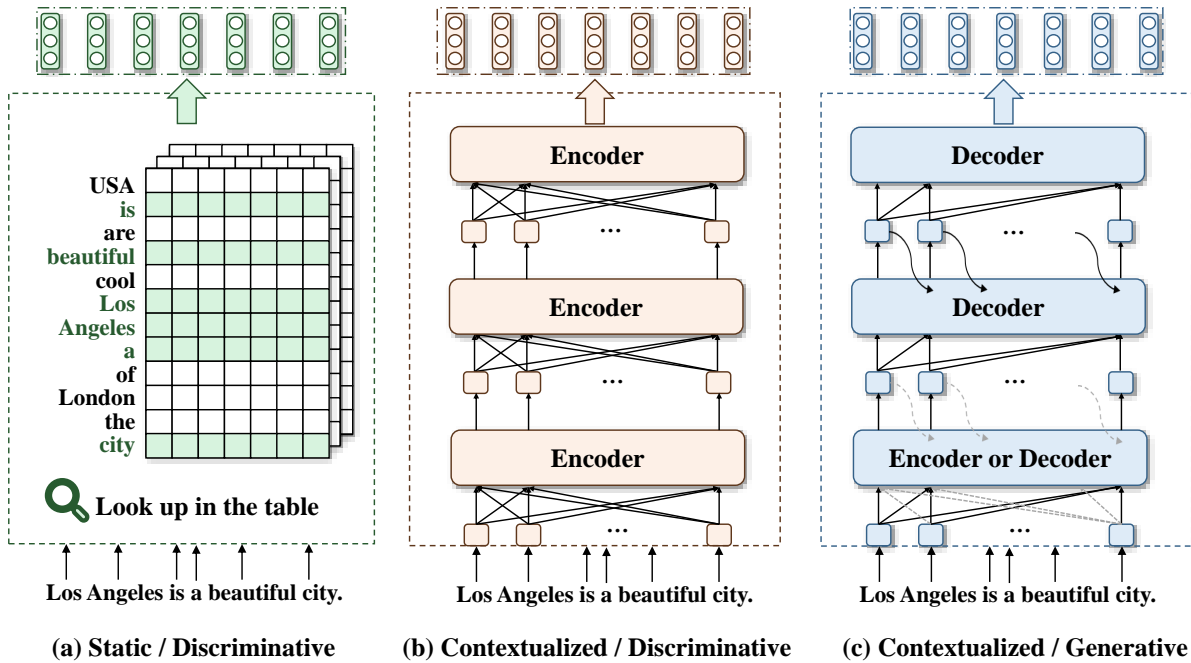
USA
is
are
beautiful
cool
Los
Angeles
a
of
London
the
city

Look up in the table

Los Angeles is a beautiful city.

(a) Static / Discriminative

Encoder
...
Encoder
...
Encoder
...

Los Angeles is a beautiful city.

(b) Contextualized / Discriminative

Decoder
...
Decoder
...
Encoder or Decoder
...

Los Angeles is a beautiful city.

(c) Contextualized / Generative